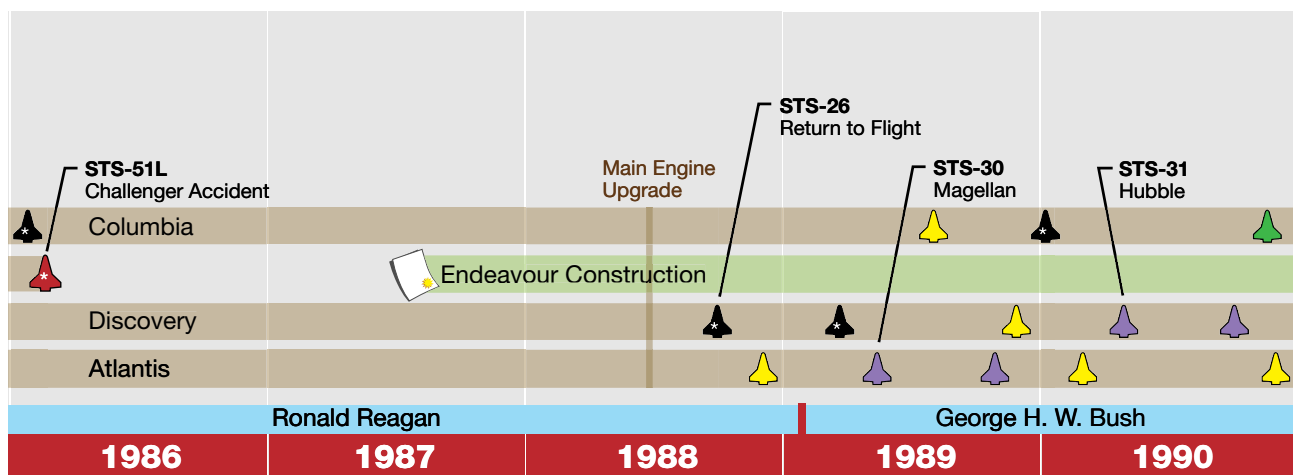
STS-26
Return to Flight

STS-51L
Challenger Accident

Main Engine Upgrade

STS-30
Magellan

STS-31
Hubble

Columbia

Endeavour Construction

Discovery

Atlantis

Ronald Reagan

George H. W. Bush

1986

1987

1988

1989

1990